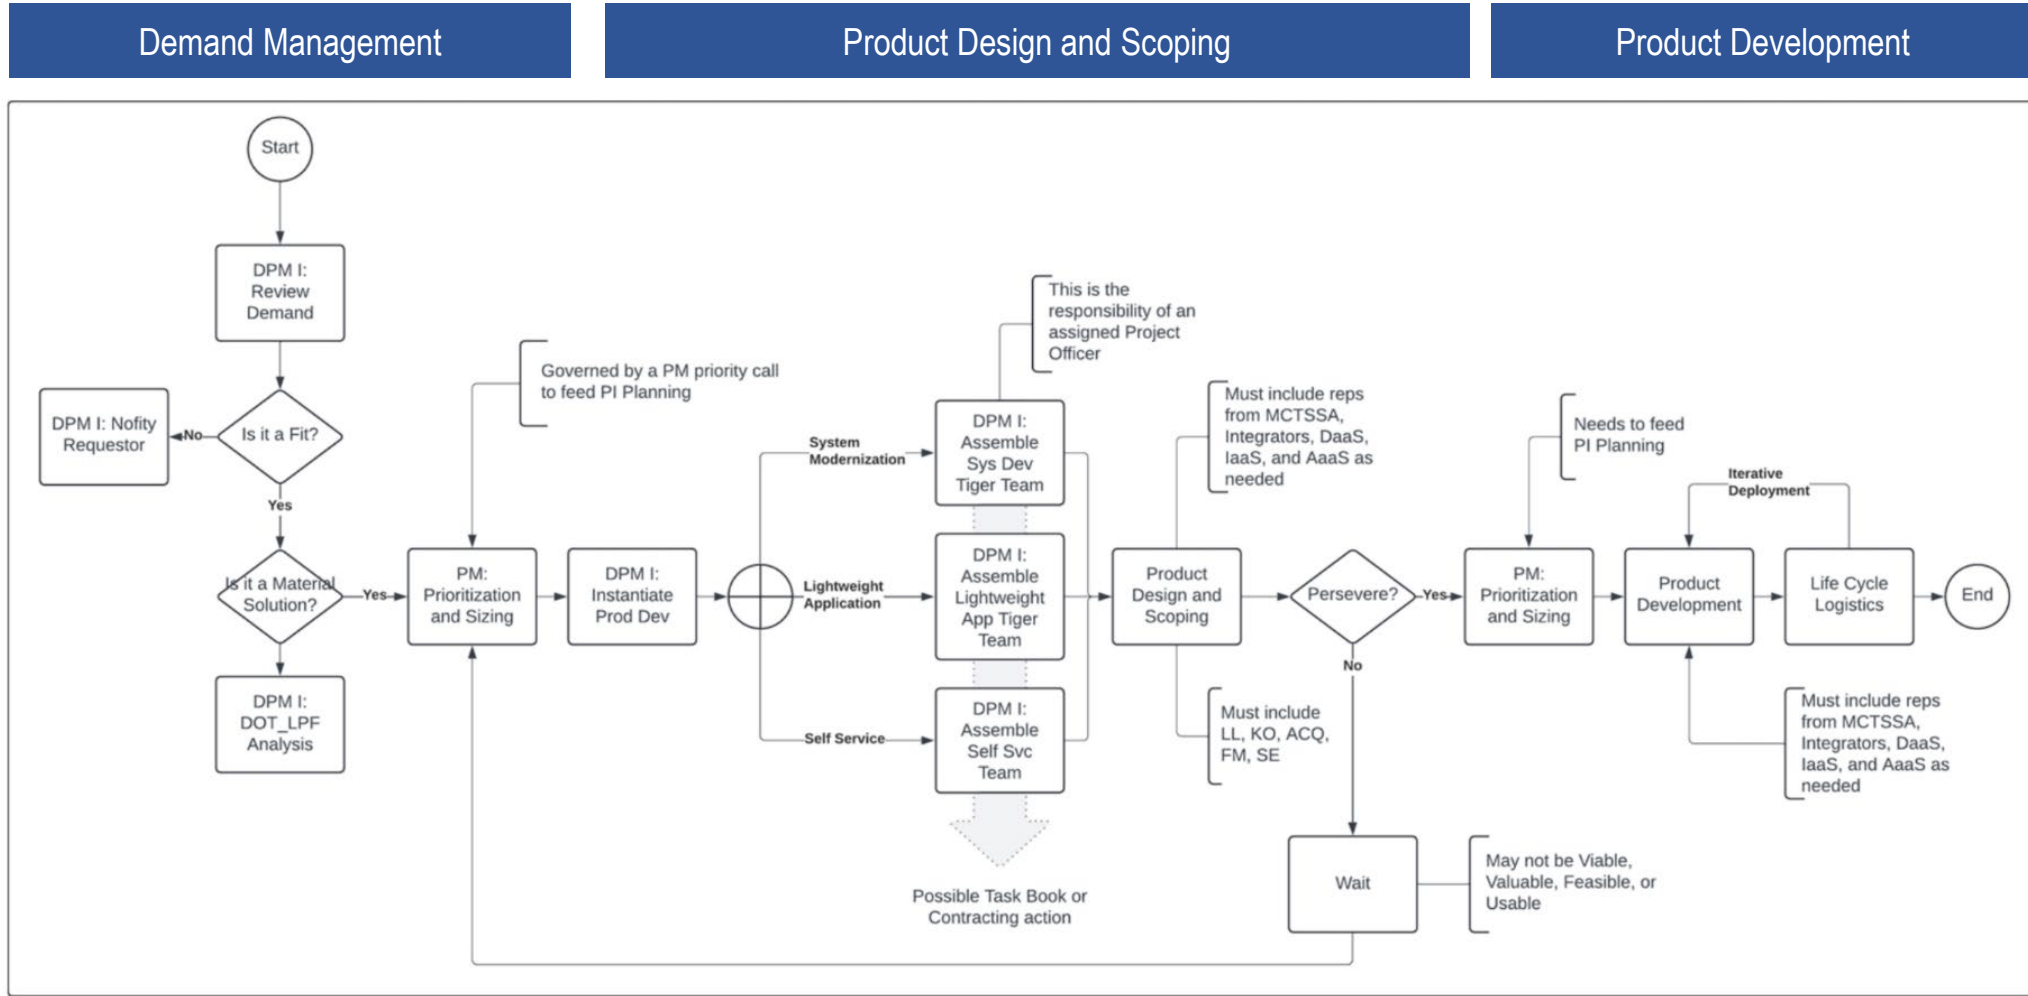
Demand Management

Product Design and Scoping

Product Development

Start

DPM I: Review Demand

DPM I: Nofity Requestor

No

Is it a Fit?

Yes

Is it a Material Solution?

Yes

DPM I: DOT_LPF Analysis

Governed by a PM priority call to feed PI Planning

PM: Prioritization and Sizing

DPM I: Instantiate Prod Dev

System Modernization

Lightweight Application

Self Service

This is the responsibility of an assigned Project Officer

DPM I: Assemble Sys Dev Tiger Team

DPM I: Assemble Lightweight App Tiger Team

DPM I: Assemble Self Svc Team

Possible Task Book or Contracting action

Must include reps from MCTSSA, Integrators, DaaS, IaaS, and AaaS as needed

Product Design and Scoping

Must include LL, KO, ACQ, FM, SE

Persevere?

Yes

No

Wait

May not be Viable, Valuable, Feasible, or Usable

Needs to feed PI Planning

PM: Prioritization and Sizing

Iterative Deployment

Product Development

Life Cycle Logistics

End

Must include reps from MCTSSA, Integrators, DaaS, IaaS, and AaaS as needed